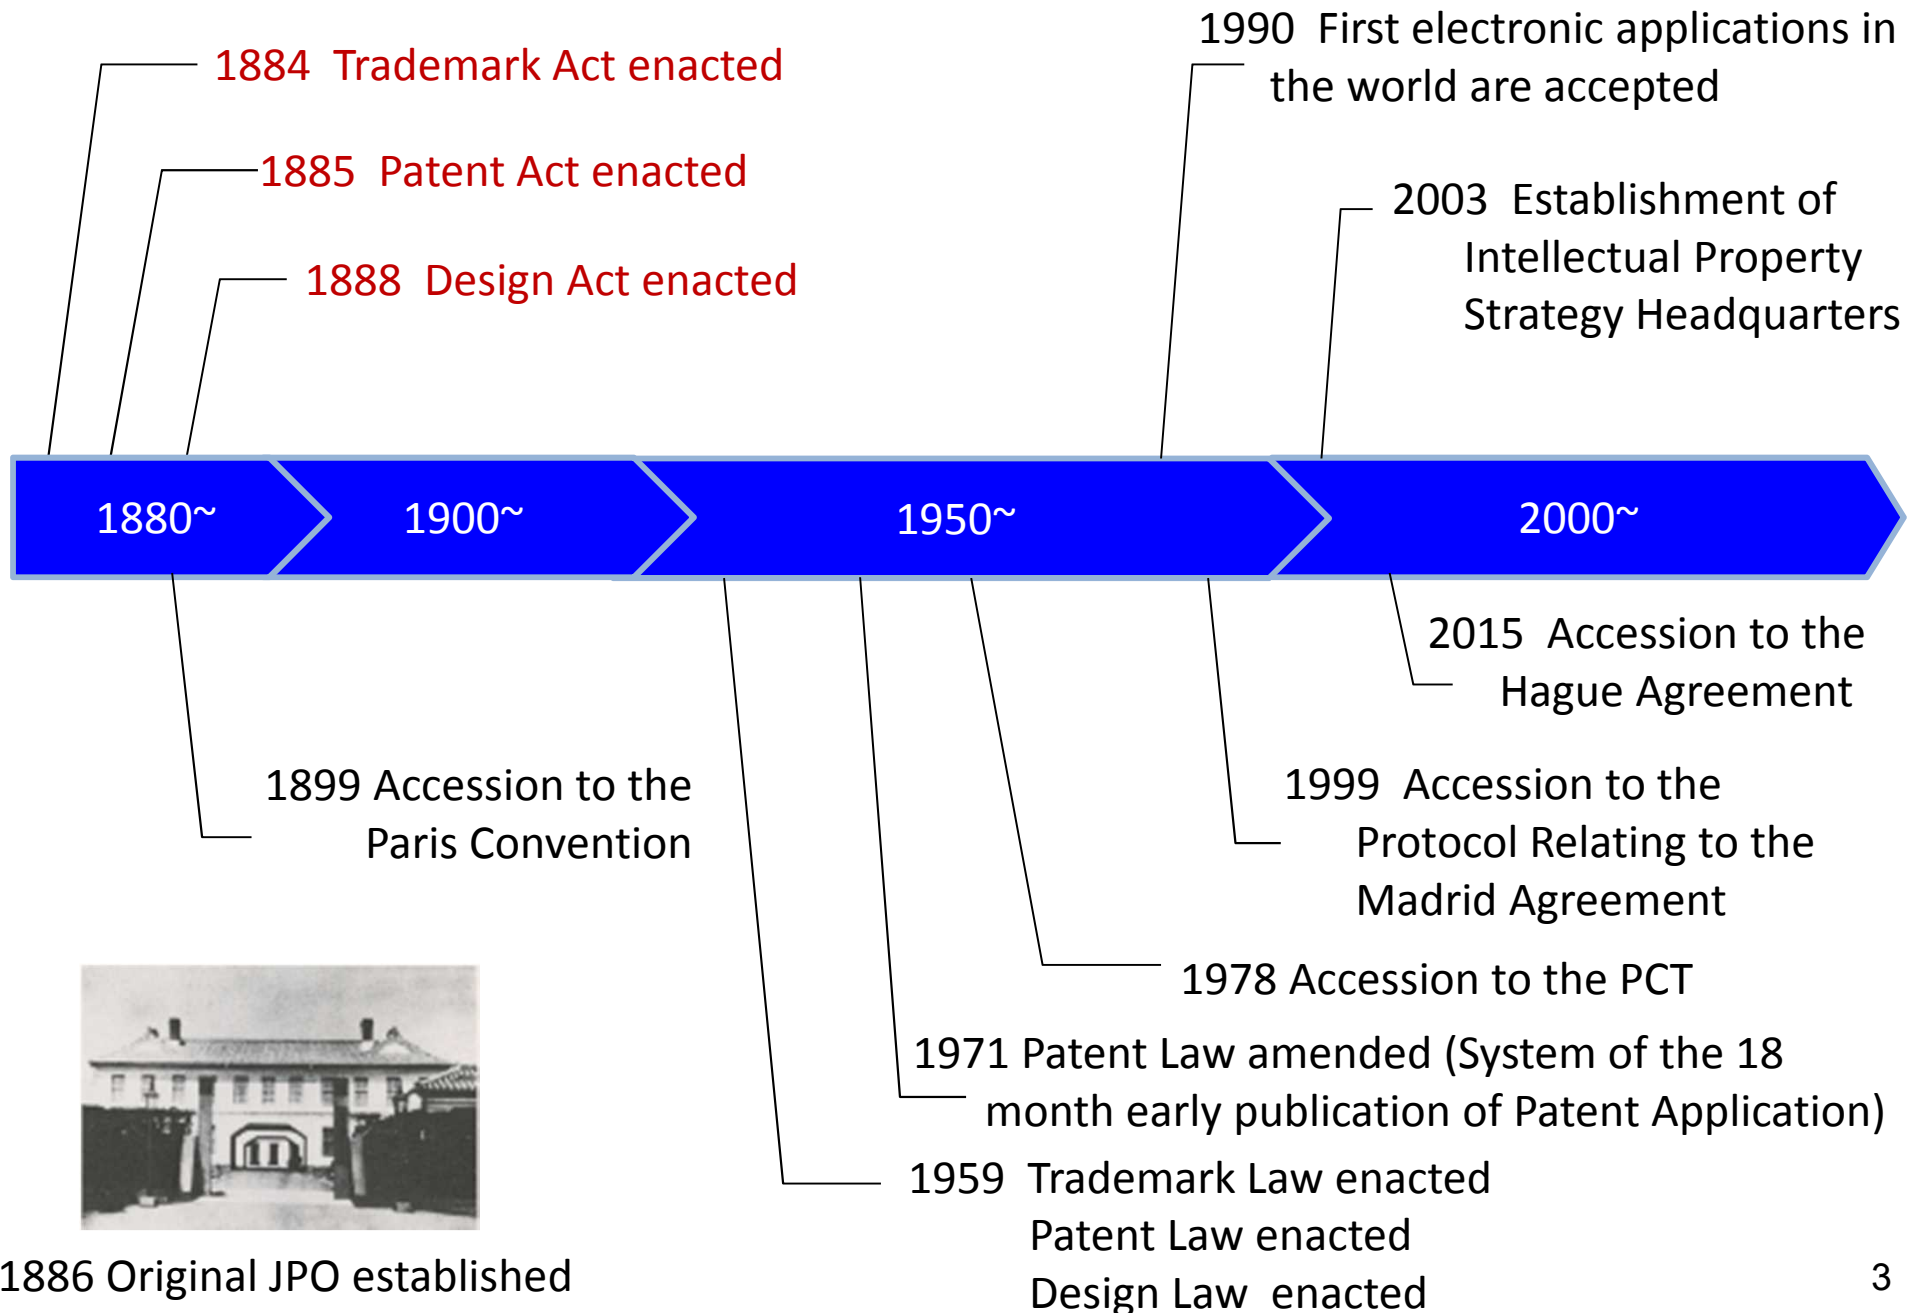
1884 Trademark Act enacted

1885 Patent Act enacted

1888 Design Act enacted

1990 First electronic applications in the world are accepted

2003 Establishment of Intellectual Property Strategy Headquarters

1880~

1900~

1950~

2000~

2015 Accession to the Hague Agreement

1899 Accession to the Paris Convention

1999 Accession to the Protocol Relating to the Madrid Agreement

1978 Accession to the PCT

1971 Patent Law amended (System of the 18 month early publication of Patent Application)

1959 Trademark Law enacted
Patent Law enacted
Design Law enacted

1886 Original JPO established

3